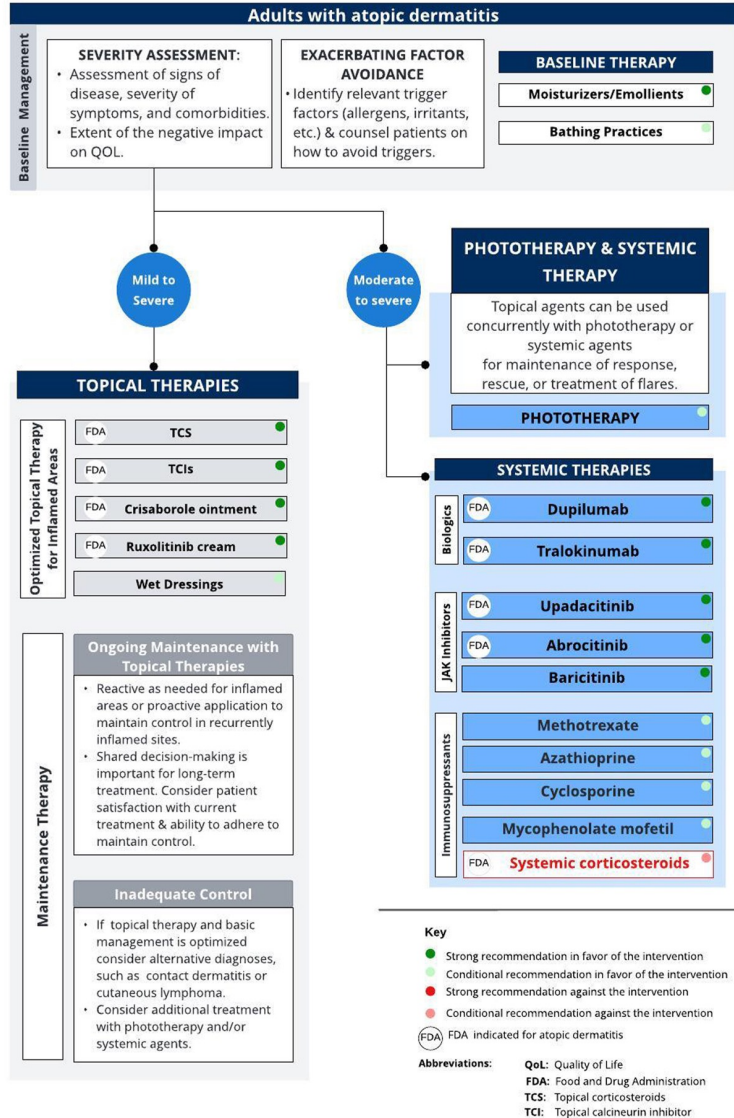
Adults with atopic dermatitis

Baseline Management

SEVERITY ASSESSMENT:
• Assessment of signs of disease, severity of symptoms, and comorbidities.
• Extent of the negative impact on QOL.

EXACERBATING FACTOR AVOIDANCE
• Identify relevant trigger factors (allergens, irritants, etc.) & counsel patients on how to avoid triggers.

BASELINE THERAPY
Moisturizers/Emollients
Bathing Practices

Mild to Severe

Moderate to severe

PHOTOTHERAPY & SYSTEMIC THERAPY
Topical agents can be used concurrently with phototherapy or systemic agents for maintenance of response, rescue, or treatment of flares.

PHOTOTHERAPY

TOPICAL THERAPIES

Optimized Topical Therapy for Inflamed Areas
FDA TCS
FDA TCIs
FDA Crisaborole ointment
FDA Ruxolitinib cream
Wet Dressings

SYSTEMIC THERAPIES
Biologics
FDA Dupilumab
FDA Tralokinumab
JAK Inhibitors
FDA Upadacitinib
FDA Abrocitinib
Baricitinib
Immunosuppressants
Methotrexate
Azathioprine
Cyclosporine
Mycophenolate mofetil
FDA Systemic corticosteroids

Maintenance Therapy

Ongoing Maintenance with Topical Therapies
• Reactive as needed for inflamed areas or proactive application to maintain control in recurrently inflamed sites.
• Shared decision-making is important for long-term treatment. Consider patient satisfaction with current treatment & ability to adhere to maintain control.

Inadequate Control
• If topical therapy and basic management is optimized consider alternative diagnoses, such as contact dermatitis or cutaneous lymphoma.
• Consider additional treatment with phototherapy and/or systemic agents.

Key
Strong recommendation in favor of the intervention
Conditional recommendation in favor of the intervention
Strong recommendation against the intervention
Conditional recommendation against the intervention
FDA FDA indicated for atopic dermatitis

Abbreviations:
QoL: Quality of Life
FDA: Food and Drug Administration
TCS: Topical corticosteroids
TCI: Topical calcineurin inhibitor